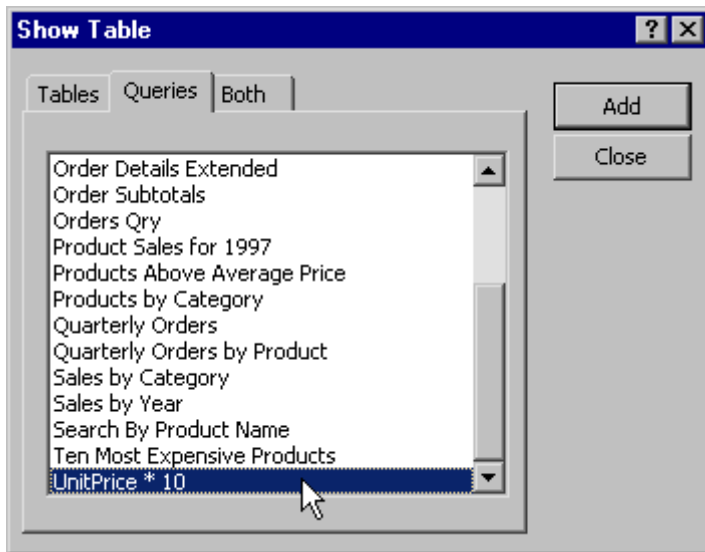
Show Table

?
X

Tables
Queries
Both

Add
Close

Order Details Extended
Order Subtotals
Orders Qry
Product Sales for 1997
Products Above Average Price
Products by Category
Quarterly Orders
Quarterly Orders by Product
Sales by Category
Sales by Year
Search By Product Name
Ten Most Expensive Products
UnitPrice * 10